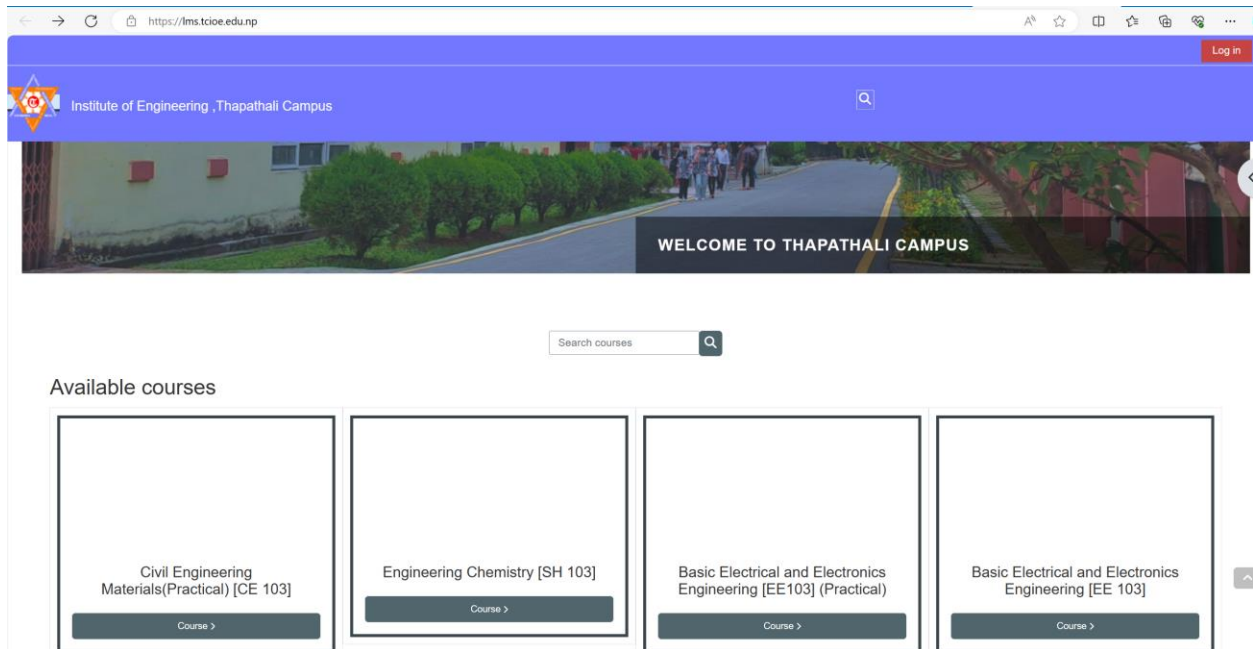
https://lms.tcioe.edu.np

Log in

Institute of Engineering ,Thapathali Campus

WELCOME TO THAPATHALI CAMPUS

Search courses

Available courses

Civil Engineering Materials(Practical) [CE 103]

Course >

Engineering Chemistry [SH 103]

Course >

Basic Electrical and Electronics Engineering [EE103] (Practical)

Course >

Basic Electrical and Electronics Engineering [EE 103]

Course >